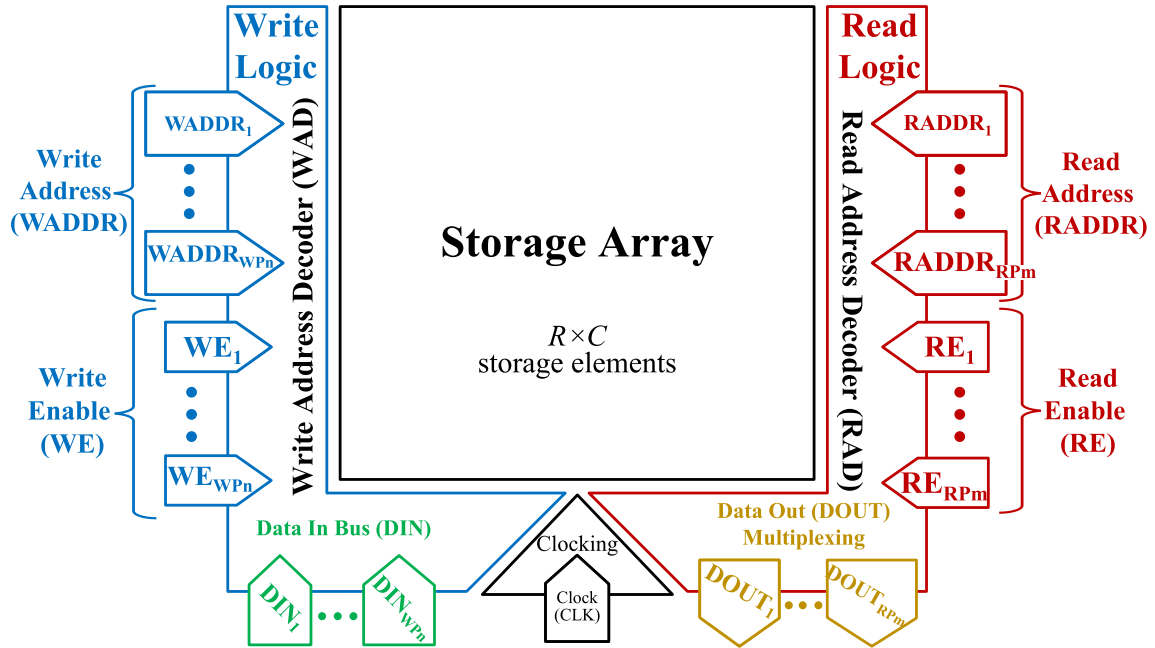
Write Logic

Write Address (WADDR)

$WADDR_1$

$WADDR_{WPn}$

Write Enable (WE)

$WE_1$

$WE_{WPn}$

Write Address Decoder (WAD)

Storage Array

$R \times C$
storage elements

Read Logic

Read Address Decoder (RAD)

$RADDR_1$

$RADDR_{RPm}$

Read Address (RADDR)

$RE_1$

$RE_{RPm}$

Read Enable (RE)

Data In Bus (DIN)

$DIN_1$

$DIN_{WPn}$

Clocking

Clock (CLK)

Data Out (DOUT) Multiplexing

$DOUT_1$

$DOUT_{RPm}$